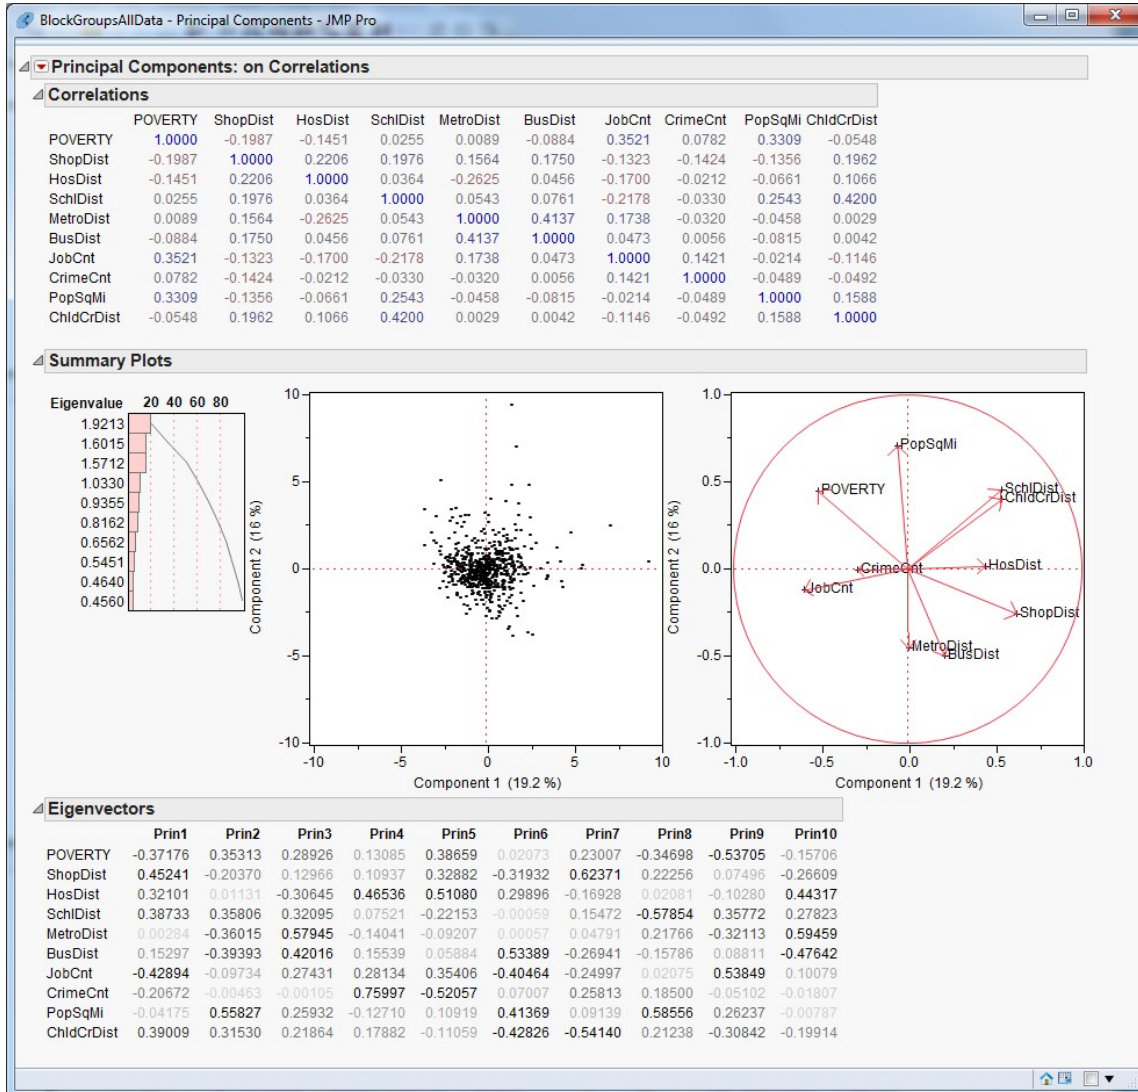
BlockGroupsAllData - Principal Components - JMP Pro

Principal Components: on Correlations

Correlations

| | POVERTY | ShopDist | HosDist | SchlDist | MetroDist | BusDist | JobCnt | CrimeCnt | PopSqMi | ChldCrDist |
|---|---|---|---|---|---|---|---|---|---|---|
| POVERTY | 1.0000 | -0.1987 | -0.1451 | 0.0255 | 0.0089 | -0.0884 | 0.3521 | 0.0782 | 0.3309 | -0.0548 |
| ShopDist | -0.1987 | 1.0000 | 0.2206 | 0.1976 | 0.1564 | 0.1750 | -0.1323 | -0.1424 | -0.1356 | 0.1962 |
| HosDist | -0.1451 | 0.2206 | 1.0000 | 0.0364 | -0.2625 | 0.0456 | -0.1700 | -0.0212 | -0.0661 | 0.1066 |
| SchlDist | 0.0255 | 0.1976 | 0.0364 | 1.0000 | 0.0543 | 0.0761 | -0.2178 | -0.0330 | 0.2543 | 0.4200 |
| MetroDist | 0.0089 | 0.1564 | -0.2625 | 0.0543 | 1.0000 | 0.4137 | 0.1738 | -0.0320 | -0.0458 | 0.0029 |
| BusDist | -0.0884 | 0.1750 | 0.0456 | 0.0761 | 0.4137 | 1.0000 | 0.0473 | 0.0056 | -0.0815 | 0.0042 |
| JobCnt | 0.3521 | -0.1323 | -0.1700 | -0.2178 | 0.1738 | 0.0473 | 1.0000 | 0.1421 | -0.0214 | -0.1146 |
| CrimeCnt | 0.0782 | -0.1424 | -0.0212 | -0.0330 | -0.0320 | 0.0056 | 0.1421 | 1.0000 | -0.0489 | -0.0492 |
| PopSqMi | 0.3309 | -0.1356 | -0.0661 | 0.2543 | -0.0458 | -0.0815 | -0.0214 | -0.0489 | 1.0000 | 0.1588 |
| ChldCrDist | -0.0548 | 0.1962 | 0.1066 | 0.4200 | 0.0029 | 0.0042 | -0.1146 | -0.0492 | 0.1588 | 1.0000 |

Summary Plots

Eigenvalue 20 40 60 80
1.9213
1.6015
1.5712
1.0330
0.9355
0.8162
0.6562
0.5451
0.4640
0.4560

10 5 0 -5 -10
Component 2 (16 %)
-10 -5 0 5 10
Component 1 (19.2 %)

1.0 0.5 0.0 -0.5 -1.0
Component 2 (16 %)
PopSqMi
POVERTY
SchlDist
ChldCrDist
CrimeCnt
HosDist
JobCnt
ShopDist
MetroDist
BusDist
-1.0 -0.5 0.0 0.5 1.0
Component 1 (19.2 %)

Eigenvectors

| | Prin1 | Prin2 | Prin3 | Prin4 | Prin5 | Prin6 | Prin7 | Prin8 | Prin9 | Prin10 |
|---|---|---|---|---|---|---|---|---|---|---|
| POVERTY | -0.37176 | 0.35313 | 0.28926 | 0.13085 | 0.38659 | 0.02073 | 0.23007 | -0.34698 | -0.53705 | -0.15706 |
| ShopDist | 0.45241 | -0.20370 | 0.12966 | 0.10937 | 0.32882 | -0.31932 | 0.62371 | 0.22256 | 0.07496 | -0.26609 |
| HosDist | 0.32101 | 0.01131 | -0.30645 | 0.46536 | 0.51080 | 0.29896 | -0.16928 | 0.02081 | -0.10280 | 0.44317 |
| SchlDist | 0.38733 | 0.35806 | 0.32095 | 0.07521 | -0.22153 | -0.00059 | 0.15472 | -0.57854 | 0.35772 | 0.27823 |
| MetroDist | 0.00284 | -0.36015 | 0.57945 | -0.14041 | -0.09207 | 0.00057 | 0.04791 | 0.21766 | -0.32113 | 0.59459 |
| BusDist | 0.15297 | -0.39393 | 0.42016 | 0.15539 | 0.05884 | 0.53389 | -0.26941 | -0.15786 | 0.08811 | -0.47642 |
| JobCnt | -0.42894 | -0.09734 | 0.27431 | 0.28134 | 0.35406 | -0.40464 | -0.24997 | 0.02075 | 0.53849 | 0.10079 |
| CrimeCnt | -0.20672 | -0.00463 | -0.00105 | 0.75997 | -0.52057 | 0.07007 | 0.25813 | 0.18500 | -0.05102 | -0.01807 |
| PopSqMi | -0.04175 | 0.55827 | 0.25932 | -0.12710 | 0.10919 | 0.41369 | 0.09139 | 0.58556 | 0.26237 | -0.00787 |
| ChldCrDist | 0.39009 | 0.31530 | 0.21864 | 0.17882 | -0.11059 | -0.42826 | -0.54140 | 0.21238 | -0.30842 | -0.19914 |